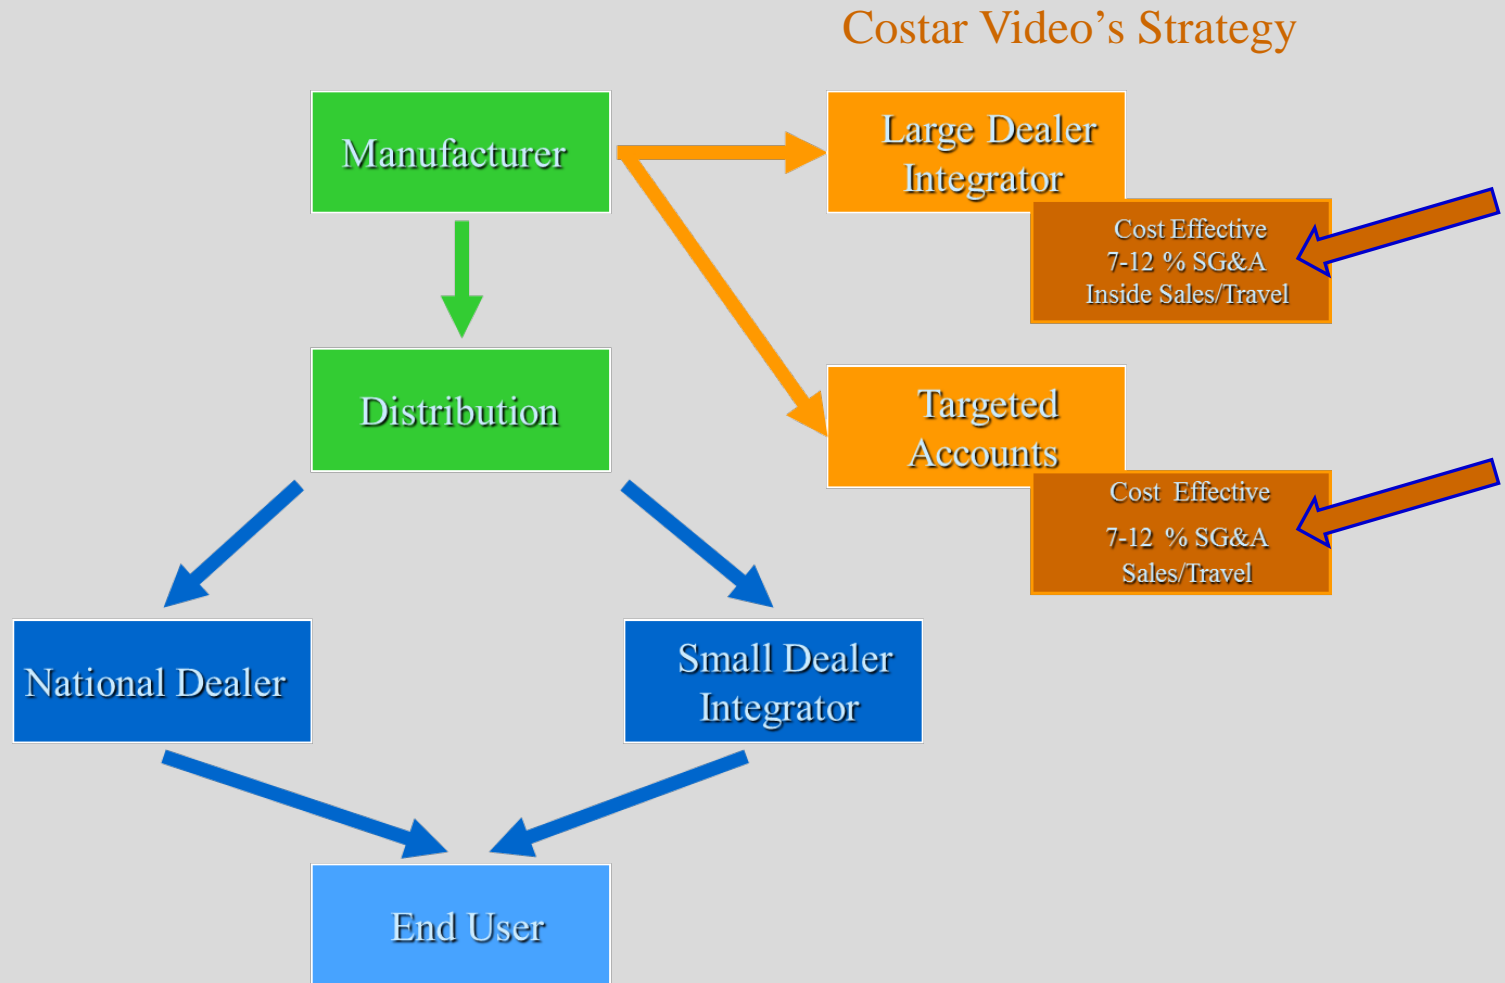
Costar Video's Strategy

Manufacturer

Large Dealer Integrator

Cost Effective
7-12 % SG&A
Inside Sales/Travel

Distribution

Targeted Accounts

Cost Effective
7-12 % SG&A
Sales/Travel

National Dealer

Small Dealer Integrator

End User